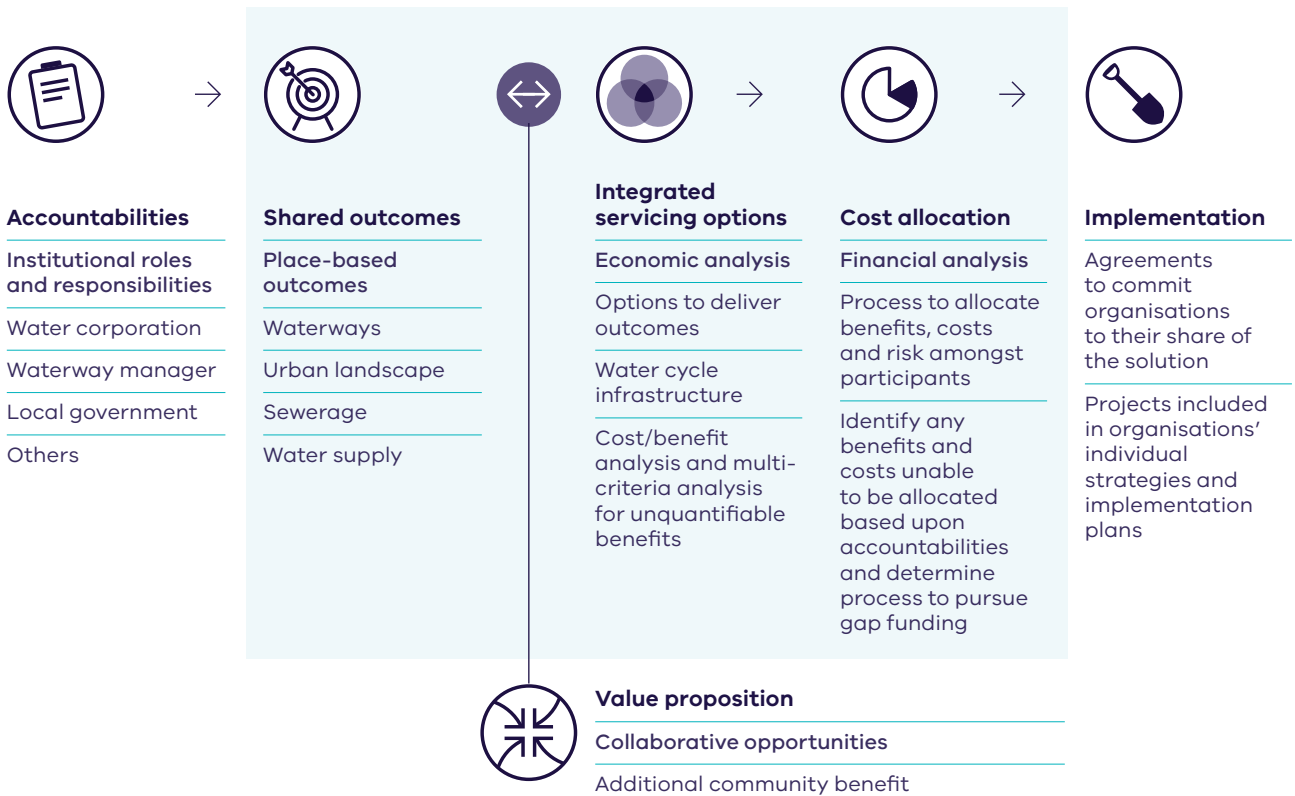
Accountabilities

Institutional roles and responsibilities

Water corporation

Waterway manager

Local government

Others

Shared outcomes

Place-based outcomes

Waterways

Urban landscape

Sewerage

Water supply

Integrated servicing options

Economic analysis

Options to deliver outcomes

Water cycle infrastructure

Cost/benefit analysis and multi-criteria analysis for unquantifiable benefits

Cost allocation

Financial analysis

Process to allocate benefits, costs and risk amongst participants

Identify any benefits and costs unable to be allocated based upon accountabilities and determine process to pursue gap funding

Implementation

Agreements to commit organisations to their share of the solution

Projects included in organisations' individual strategies and implementation plans

Value proposition

Collaborative opportunities

Additional community benefit